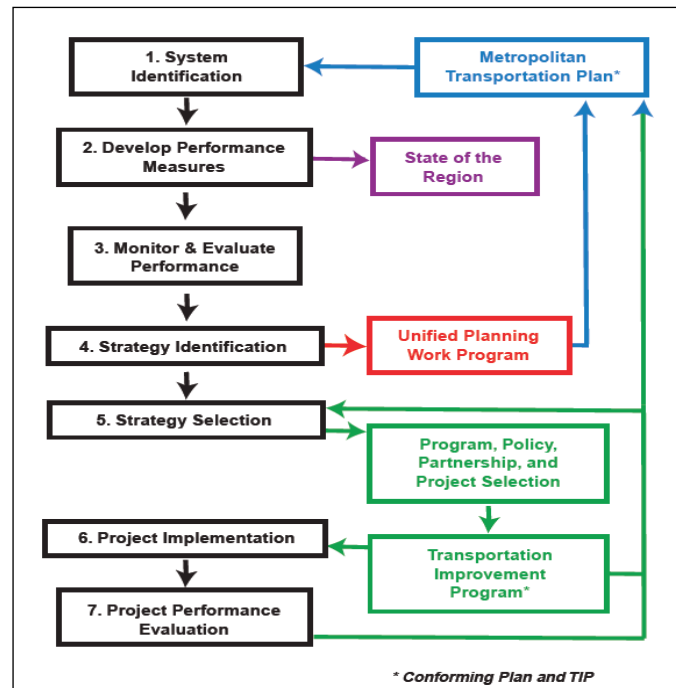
1. System Identification

Metropolitan Transportation Plan*

2. Develop Performance Measures

State of the Region

3. Monitor & Evaluate Performance

4. Strategy Identification

Unified Planning Work Program

5. Strategy Selection

Program, Policy, Partnership, and Project Selection

6. Project Implementation

Transportation Improvement Program*

7. Project Performance Evaluation

* Conforming Plan and TIP